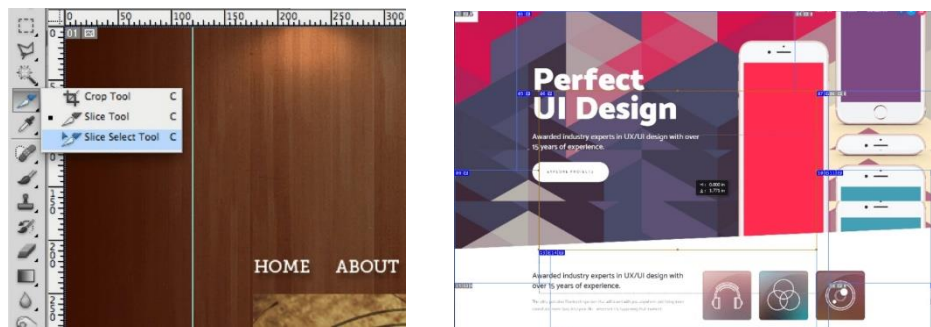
0
50
100
150
200
250
300
01

Crop Tool C
Slice Tool C
Slice Select Tool C

HOME ABOUT

Perfect
UI Design

Awarded industry experts in UX/UI design with over 15 years of experience.

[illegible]

Awarded industry experts in UX/UI design with over 15 years of experience.

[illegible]